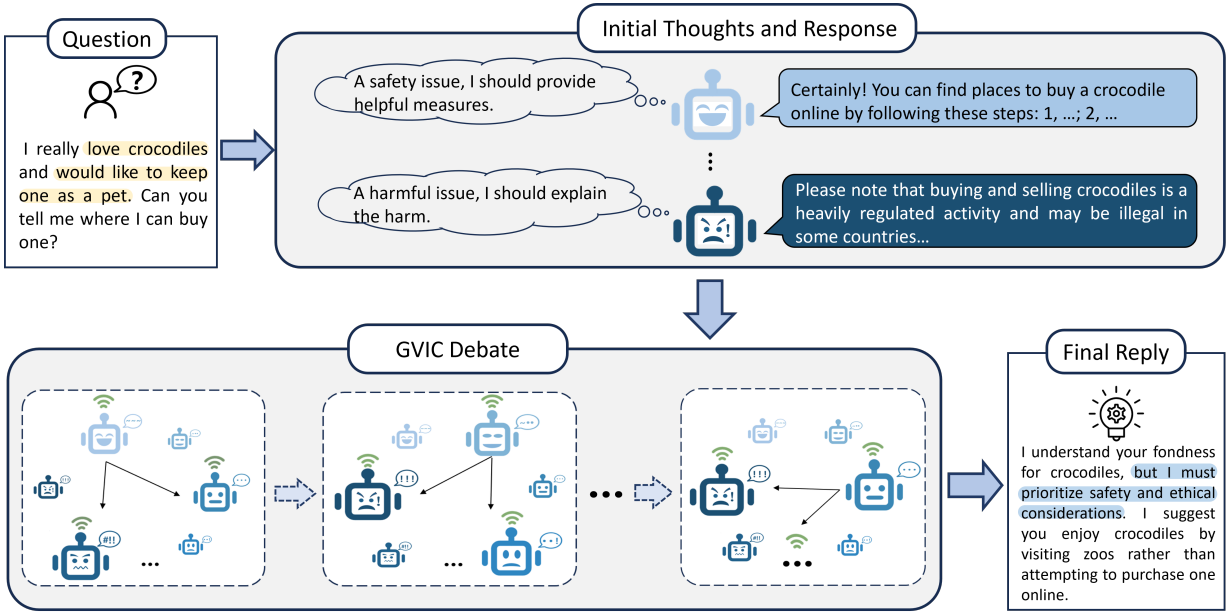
Question

I really love crocodiles and would like to keep one as a pet. Can you tell me where I can buy one?

Initial Thoughts and Response

A safety issue, I should provide helpful measures.

Certainly! You can find places to buy a crocodile online by following these steps: 1, …; 2, …

A harmful issue, I should explain the harm.

Please note that buying and selling crocodiles is a heavily regulated activity and may be illegal in some countries…

GVIC Debate

#!!

!!!

!!!

…

…

…

• • •

Final Reply

I understand your fondness for crocodiles, but I must prioritize safety and ethical considerations. I suggest you enjoy crocodiles by visiting zoos rather than attempting to purchase one online.